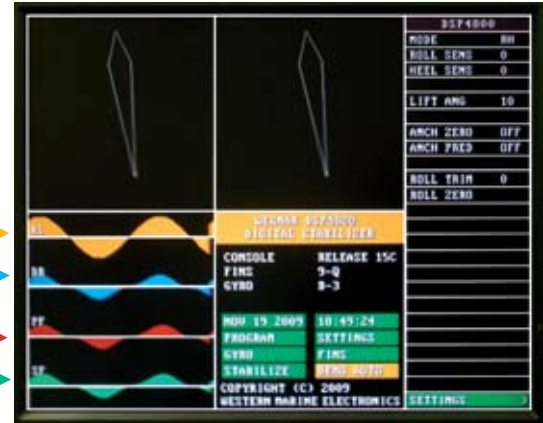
DSP4000
MODE RH
ROLL SENS 0
HEEL SENS 0
LIFT ANG 10
ANCH ZERO OFF
ANCH PRED OFF
ROLL TRIM 0
ROLL ZERO

RL
RR
PF
SF

WESMAR DSP4000
DIGITAL STABILIZER

CONSOLE RELEASE 15C
FINS 9-Q
GYRO 8-3

NOV 19 2009 10:49:24
PROGRAM SETTINGS
GYRO FINS
STABILIZE DEMO AUTO

COPYRIGHT (C) 2009
WESTERN MARINE ELECTRONICS

SETTINGS